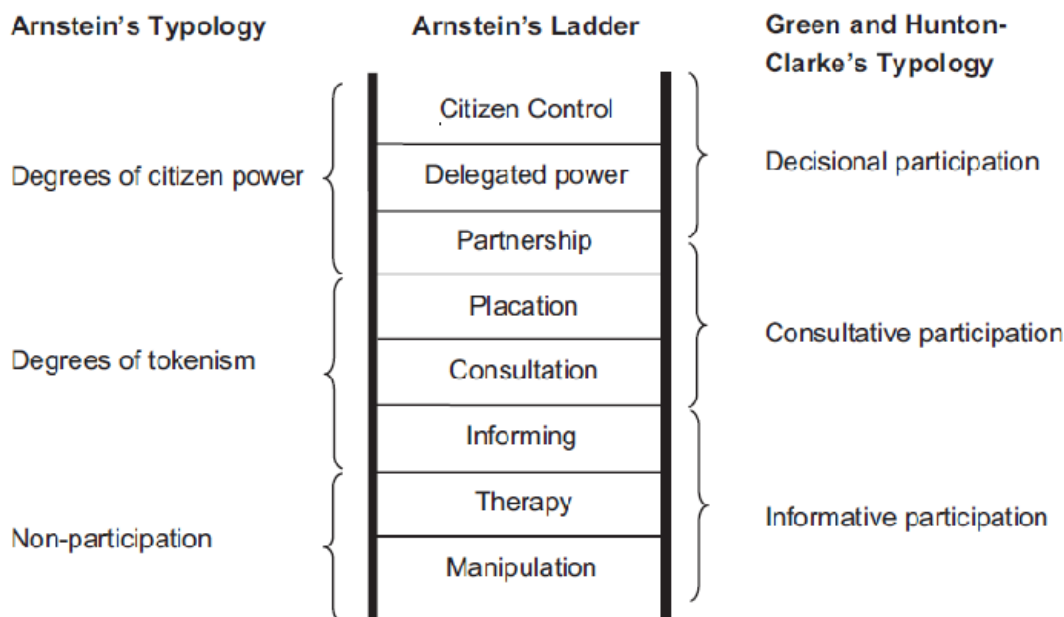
| Arnstein's Typology | Arnstein's Ladder | Green and Hunton-Clarke's Typology |
|---|---|---|
| Degrees of citizen power | Citizen Control | Decisional participation |
| | Delegated power | |
| | Partnership | |
| Degrees of tokenism | Placation | Consultative participation |
| | Consultation | |
| | Informing | |
| Non-participation | Therapy | Informative participation |
| | Manipulation | |